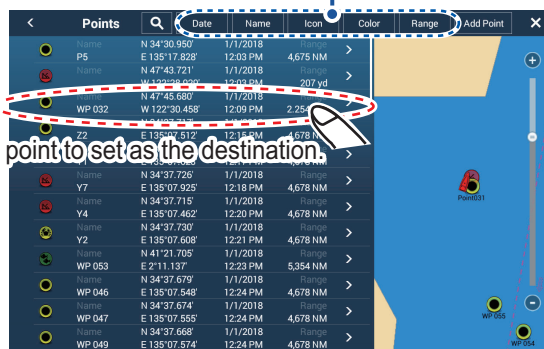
Points

Date | Name | Icon | Color | Range | Add Point

Name P5 | N 34°30.950' E 135°17.828' | 1/1/2018 12:03 PM | Range 4,675 NM

Name | N 47°43.721' W 122°28.030' | 1/1/2018 12:03 PM | Range 207 yd

Name WP 032 | N 47°45.680' W 122°30.458' | 1/1/2018 12:09 PM | Range 2.254

Z2 | E 135°07.512' | 12:15 PM | 4,678 NM

point to set as the destination.

Name Y7 | N 34°37.726' E 135°07.925' | 1/1/2018 12:18 PM | Range 4,678 NM

Name Y4 | N 34°37.715' E 135°07.462' | 1/1/2018 12:20 PM | Range 4,678 NM

Name Y2 | N 34°37.730' E 135°07.608' | 1/1/2018 12:21 PM | Range 4,678 NM

Name WP 053 | N 41°21.705' E 2°11.137' | 1/1/2018 12:23 PM | Range 5,354 NM

Name WP 046 | N 34°37.679' E 135°07.548' | 1/1/2018 12:24 PM | Range 4,678 NM

Name WP 047 | N 34°37.674' E 135°07.555' | 1/1/2018 12:24 PM | Range 4,678 NM

Name WP 049 | N 34°37.668' E 135°07.574' | 1/1/2018 12:24 PM | Range 4,678 NM

Point031

WP 055

WP 054